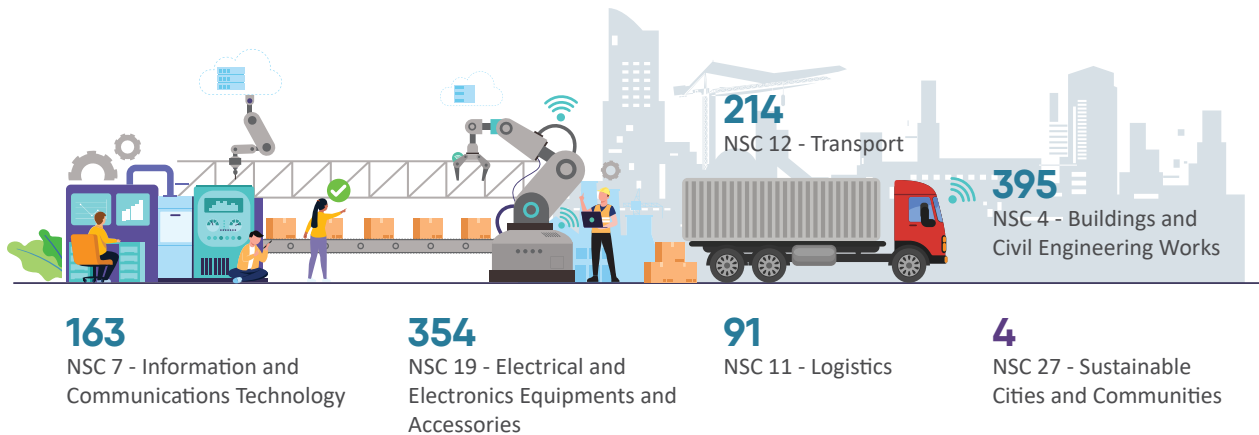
214
NSC 12 - Transport

395
NSC 4 - Buildings and Civil Engineering Works

163
NSC 7 - Information and Communications Technology

354
NSC 19 - Electrical and Electronics Equipments and Accessories

91
NSC 11 - Logistics

4
NSC 27 - Sustainable Cities and Communities